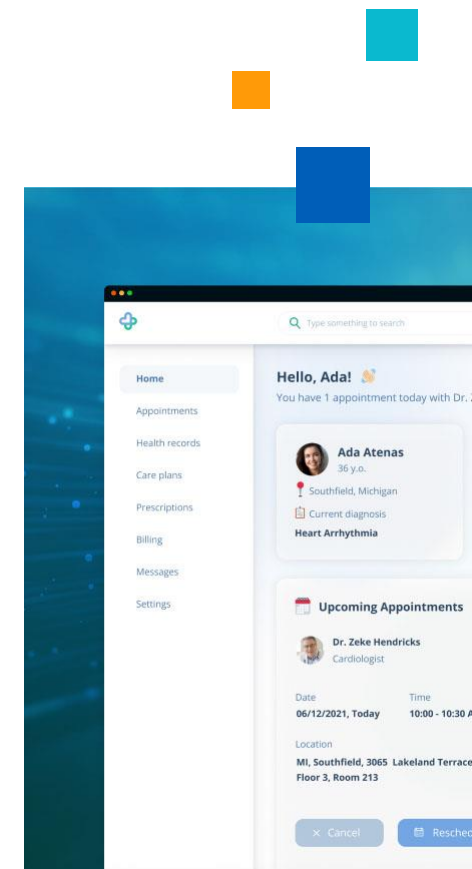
Type something to search

Home
Appointments
Health records
Care plans
Prescriptions
Billing
Messages
Settings

Hello, Ada! 👋
You have 1 appointment today with Dr. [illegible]

Ada Atenas
36 y.o.
Southfield, Michigan
Current diagnosis
Heart Arrhythmia

Upcoming Appointments
Dr. Zeke Hendricks
Cardiologist

Date
06/12/2021, Today
Time
10:00 - 10:30 A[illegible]

Location
MI, Southfield, 3065 Lakeland Terrace
Floor 3, Room 213

× Cancel
Resched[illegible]